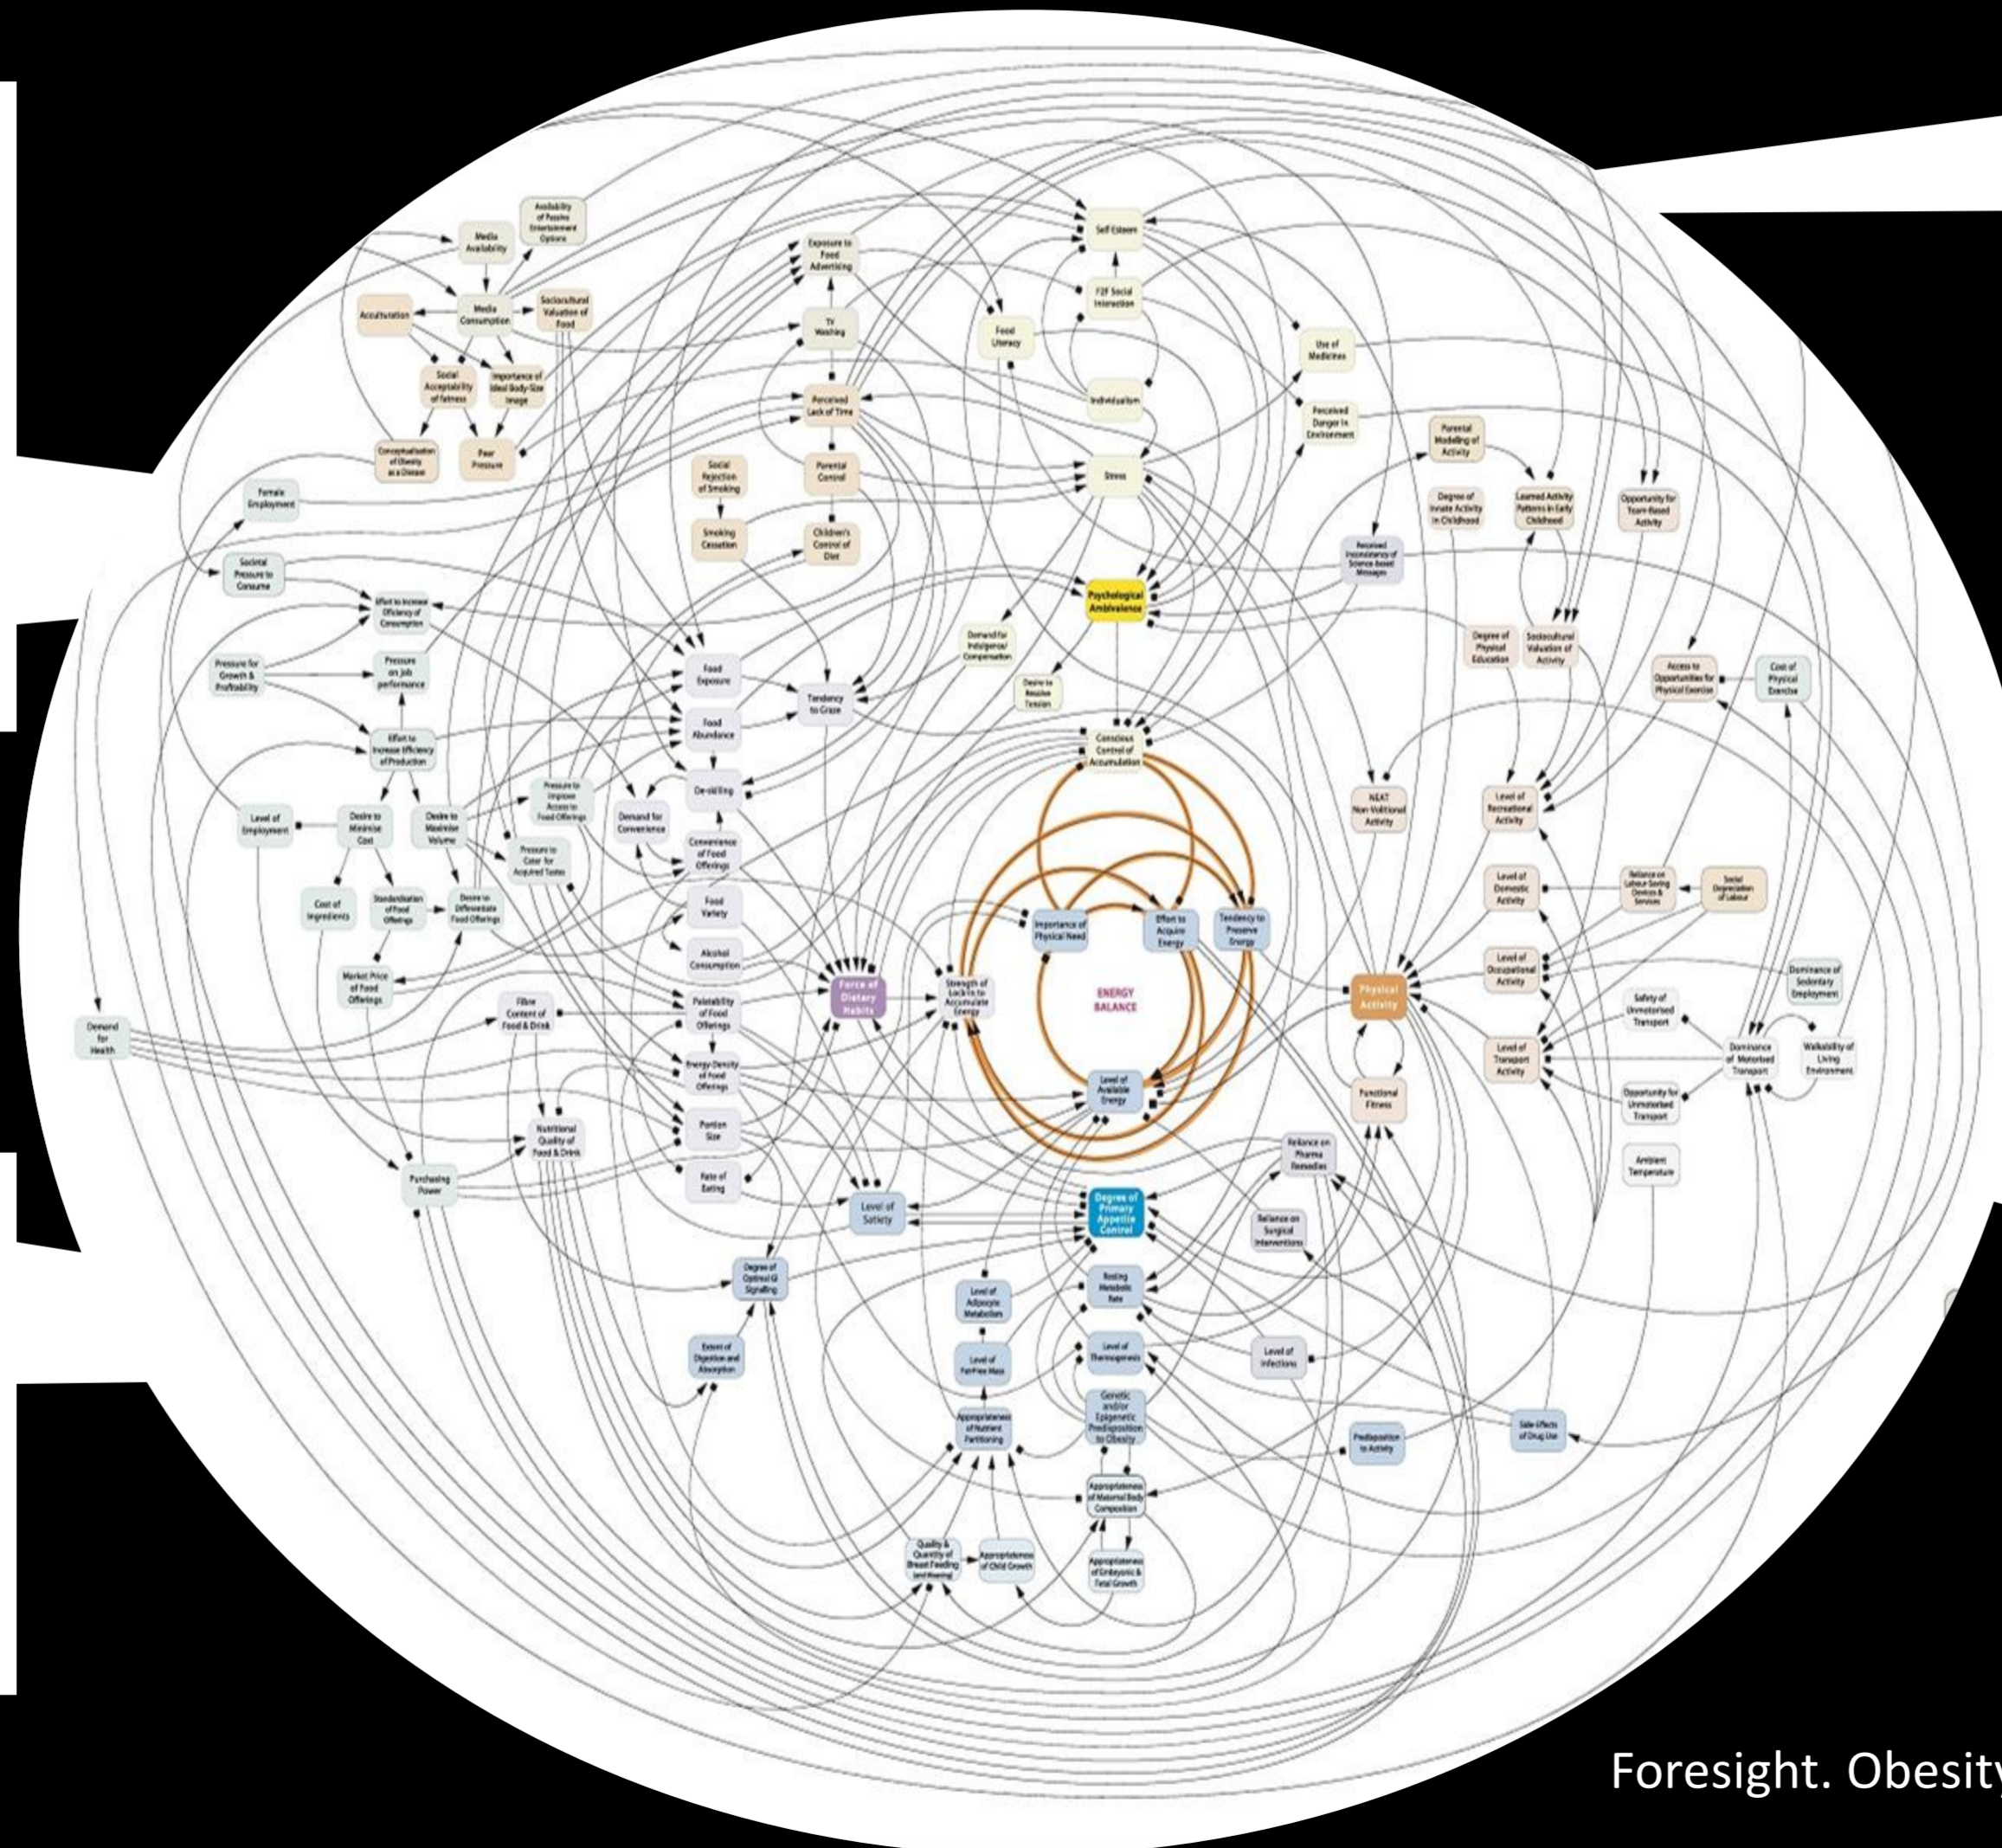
Availability of Passive Entertainment Options

Media Availability

Exposure to Food Advertising

Self Esteem

Acculturation

Media Consumption

Sociocultural Valuation of Food

TV Watching

F2F Social Interaction

Food Literacy

Use of Medicines

Social Acceptability of Fatness

Importance of Ideal Body-Size Image

Individualism

Perceived Lack of Time

Perceived Danger in Environment

Conceptualisation of Obesity as a Disease

Peer Pressure

Parental Modelling of Activity

Social Rejection of Smoking

Parental Control

Stress

Female Employment

Degree of Innate Activity in Childhood

Learned Activity Patterns in Early Childhood

Opportunity for Team-Based Activity

Smoking Cessation

Children's Control of Diet

Perceived Inconsistency of Science-based Messages

Societal Pressure to Consume

Psychological Ambivalence

Effort to Increase Efficiency of Consumption

Degree of Physical Education

Sociocultural Valuation of Activity

Demand for Indulgence/Compensation

Pressure for Growth & Profitability

Pressure on Job performance

Food Exposure

Tendency to Graze

Access to Opportunities for Physical Exercise

Cost of Physical Exercise

Desire to Resolve Tension

Food Abundance

Effort to Increase Efficiency of Production

Conscious Control of Accumulation

Pressure to Improve Access to Food Offerings

De-skilling

NEAT Non-Volitional Activity

Level of Recreational Activity

Level of Employment

Desire to Minimise Cost

Desire to Maximise Volume

Demand for Convenience

Pressure to Cater for Acquired Tastes

Convenience of Food Offerings

Level of Domestic Activity

Reliance on Labour Saving Devices & Services

Social Depreciation of Labour

Cost of Ingredients

Standardisation of Food Offerings

Desire to Differentiate Food Offerings

Food Variety

Importance of Physical Need

Effort to Acquire Energy

Tendency to Preserve Energy

Alcohol Consumption

Level of Occupational Activity

Dominance of Sedentary Employment

Market Price of Food Offerings

Force of Dietary Habits

Strength of Lipostat to Accumulate Energy

ENERGY BALANCE

Physical Activity

Fibre Content of Food & Drink

Palatability of Food Offerings

Safety of Unmotorised Transport

Demand for Health

Energy-Density of Food Offerings

Level of Transport Activity

Dominance of Motorised Transport

Walkability of Living Environment

Level of Available Energy

Functional Fitness

Opportunity for Unmotorised Transport

Nutritional Quality of Food & Drink

Portion Size

Reliance on Pharma Remedies

Ambient Temperature

Purchasing Power

Rate of Eating

Level of Satiety

Degree of Primary Appetite Control

Reliance on Surgical Interventions

Degree of Optimal GI Signalling

Level of Adipocyte Metabolism

Resting Metabolic Rate

Extent of Digestion and Absorption

Level of Fat-Free Mass

Level of Thermogenesis

Level of Infections

Genetic and/or Epigenetic Predisposition to Obesity

Appropriateness of Nutrient Partitioning

Predisposition to Activity

Side-Effects of Drug Use

Appropriateness of Maternal Body Composition

Quality & Quantity of Breast Feeding (and Weaning)

Appropriateness of Child Growth

Appropriateness of Embryonic & Fetal Growth

Foresight. Obesity